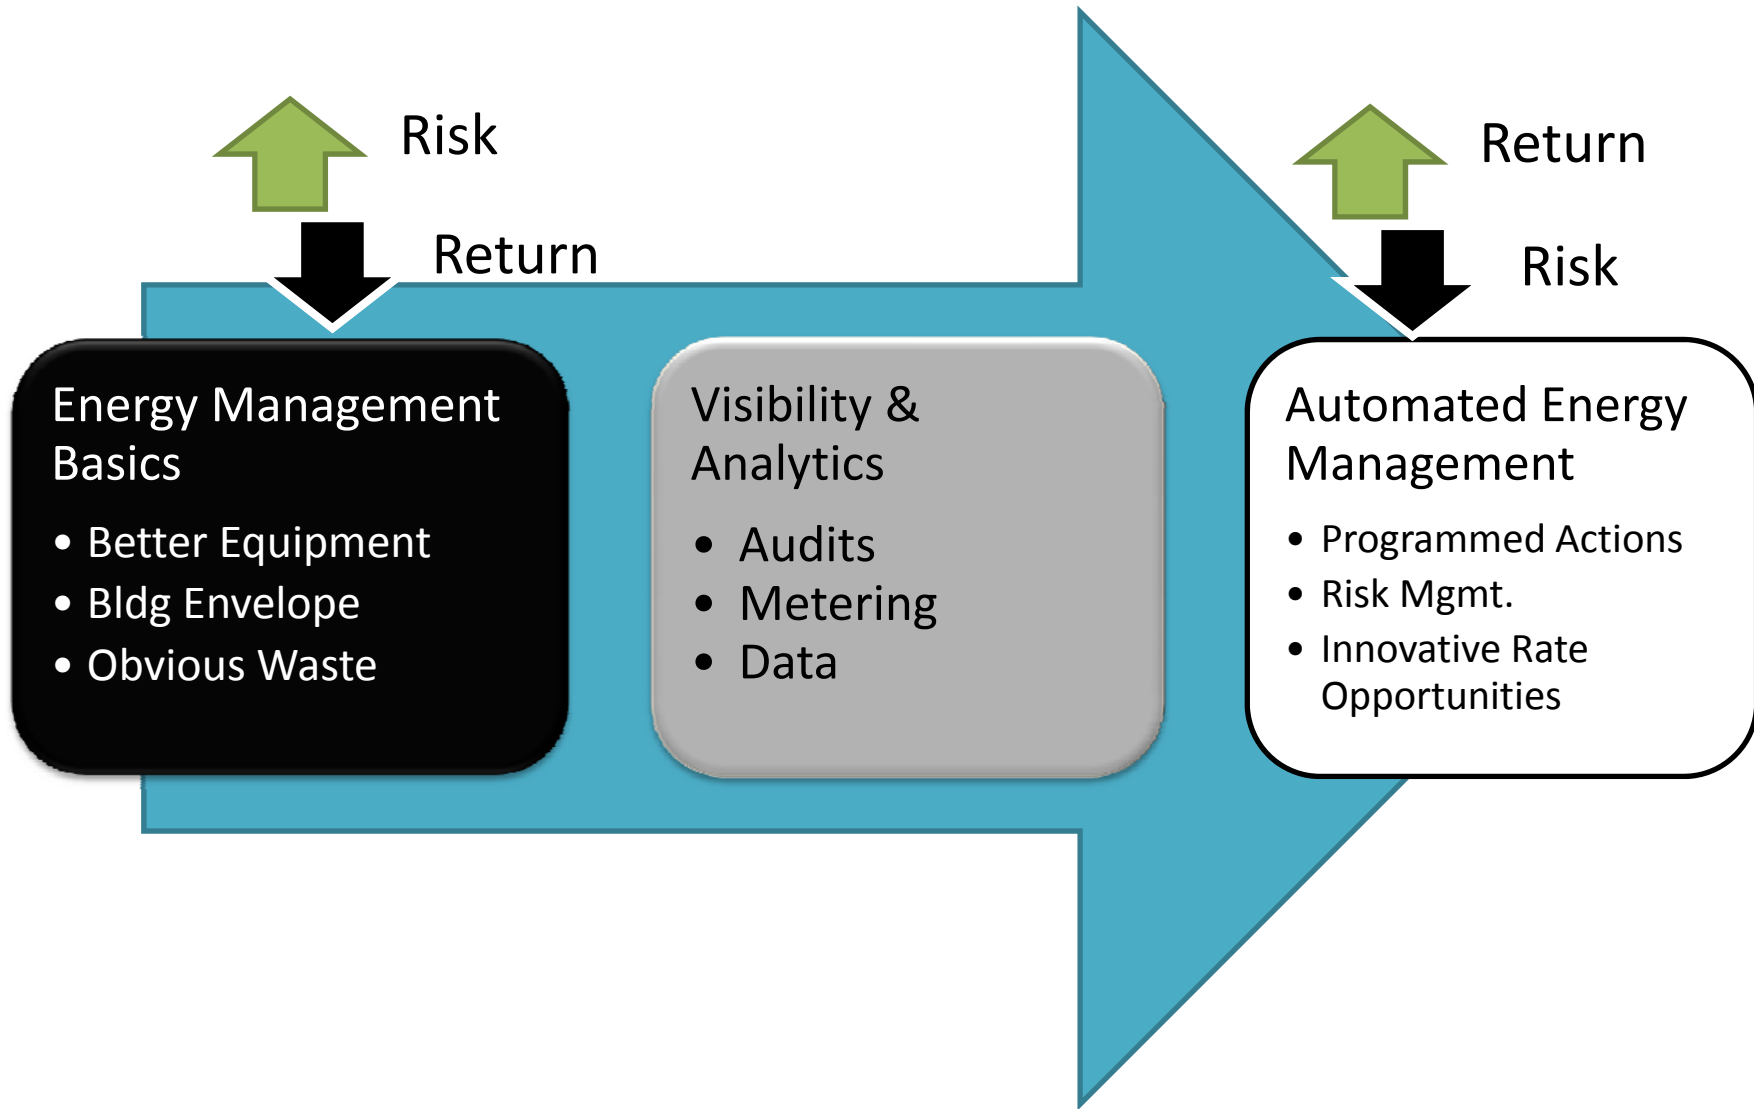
Risk

Return

Return

Risk

Energy Management Basics

- Better Equipment
- Bldg Envelope
- Obvious Waste

Visibility & Analytics

- Audits
- Metering
- Data

Automated Energy Management

- Programmed Actions
- Risk Mgmt.
- Innovative Rate Opportunities